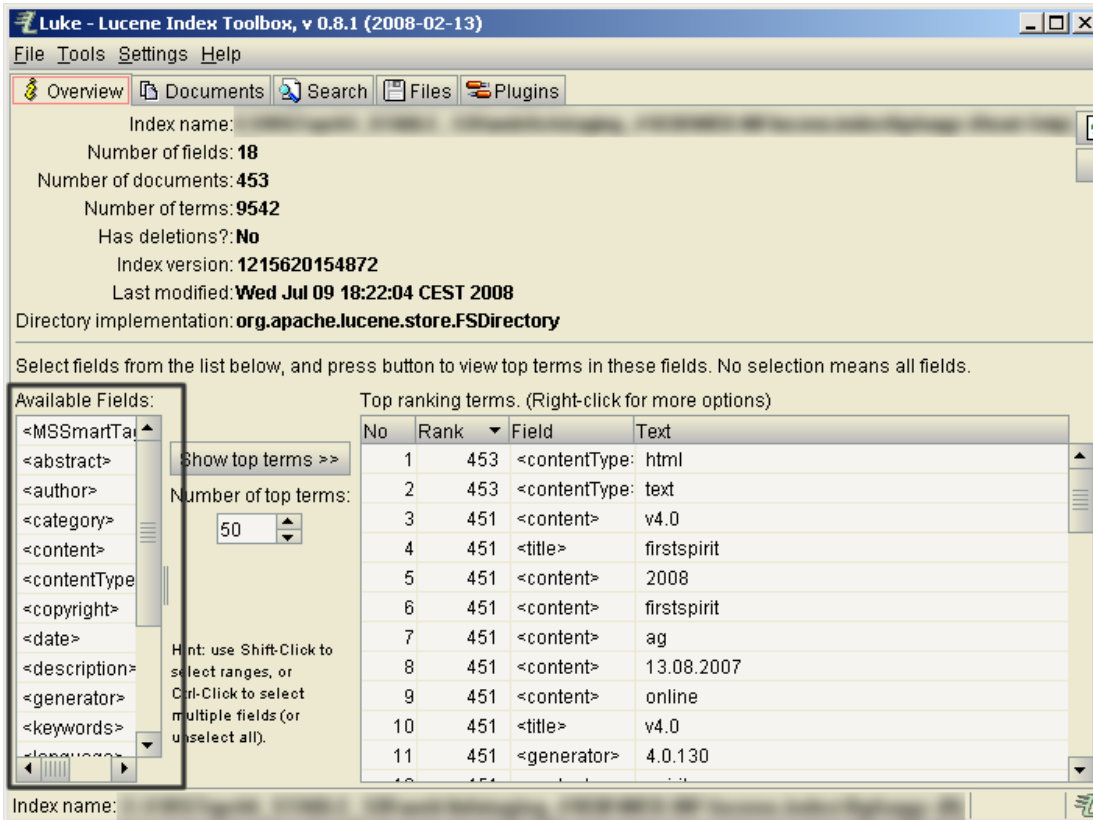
Luke - Lucene Index Toolbox, v 0.8.1 (2008-02-13)

File Tools Settings Help

Overview Documents Search Files Plugins

Index name: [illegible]
Number of fields: 18
Number of documents: 453
Number of terms: 9542
Has deletions?: No
Index version: 1215620154872
Last modified: Wed Jul 09 18:22:04 CEST 2008
Directory implementation: org.apache.lucene.store.FSDirectory

Select fields from the list below, and press button to view top terms in these fields. No selection means all fields.

Available Fields:
<MSSmartTa
<abstract>
<author>
<category>
<content>
<contentType
<copyright>
<date>
<description>
<generator>
<keywords>
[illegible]

Show top terms >>
Number of top terms:
50

Hint: use Shift-Click to select ranges, or Ctrl-Click to select multiple fields (or unselect all).

Top ranking terms. (Right-click for more options)

| No | Rank | Field | Text |
|---|---|---|---|
| 1 | 453 | <contentType> | html |
| 2 | 453 | <contentType> | text |
| 3 | 451 | <content> | v4.0 |
| 4 | 451 | <title> | firstspirit |
| 5 | 451 | <content> | 2008 |
| 6 | 451 | <content> | firstspirit |
| 7 | 451 | <content> | ag |
| 8 | 451 | <content> | 13.08.2007 |
| 9 | 451 | <content> | online |
| 10 | 451 | <title> | v4.0 |
| 11 | 451 | <generator> | 4.0.130 |

Index name: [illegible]